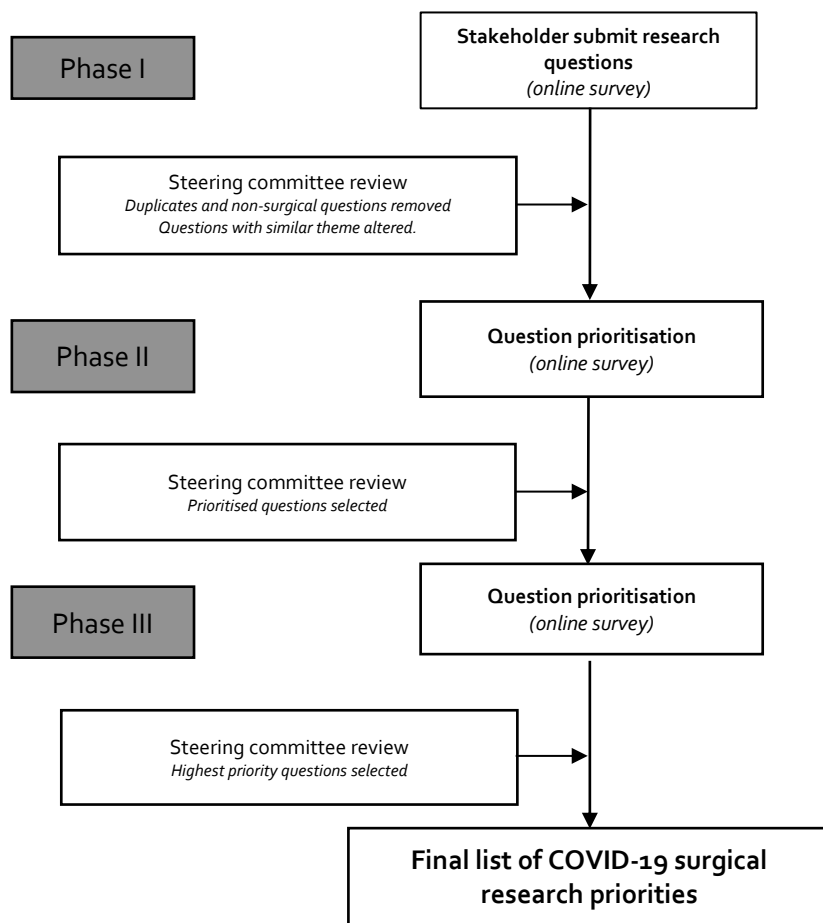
Phase I

Stakeholder submit research questions
(online survey)

Steering committee review
Duplicates and non-surgical questions removed
Questions with similar theme altered.

Phase II

Question prioritisation
(online survey)

Steering committee review
Prioritised questions selected

Phase III

Question prioritisation
(online survey)

Steering committee review
Highest priority questions selected

Final list of COVID-19 surgical research priorities